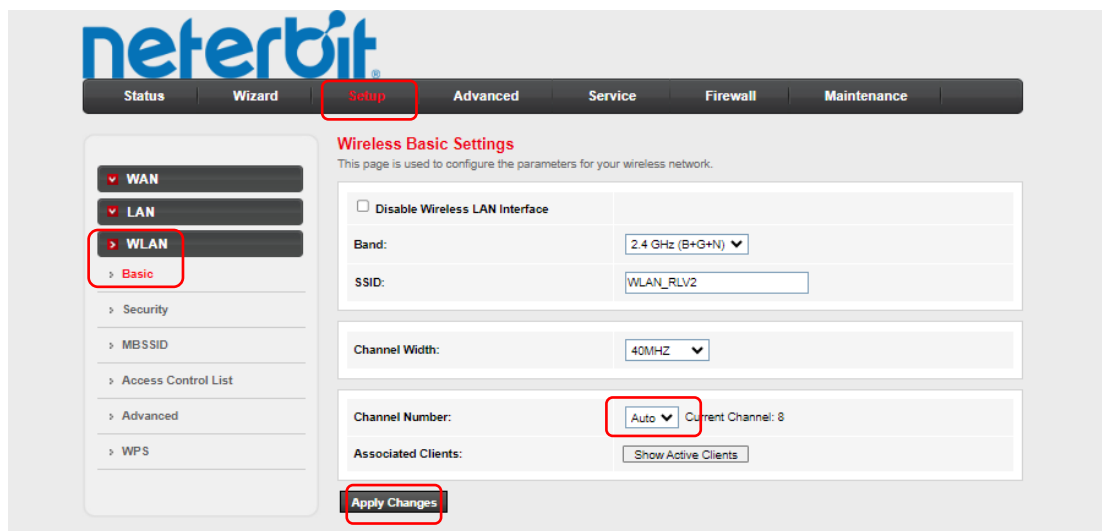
neterbit®

Status | Wizard | Setup | Advanced | Service | Firewall | Maintenance

WAN
LAN
WLAN
Basic
Security
MBSSID
Access Control List
Advanced
WPS

Wireless Basic Settings
This page is used to configure the parameters for your wireless network.

Disable Wireless LAN Interface

| Band: | 2.4 GHz (B+G+N) |
|---|---|
| SSID: | WLAN_RLV2 |

| Channel Width: | 40MHZ |
|---|---|

| Channel Number: | Auto Current Channel: 8 |
|---|---|
| Associated Clients: | Show Active Clients |

Apply Changes